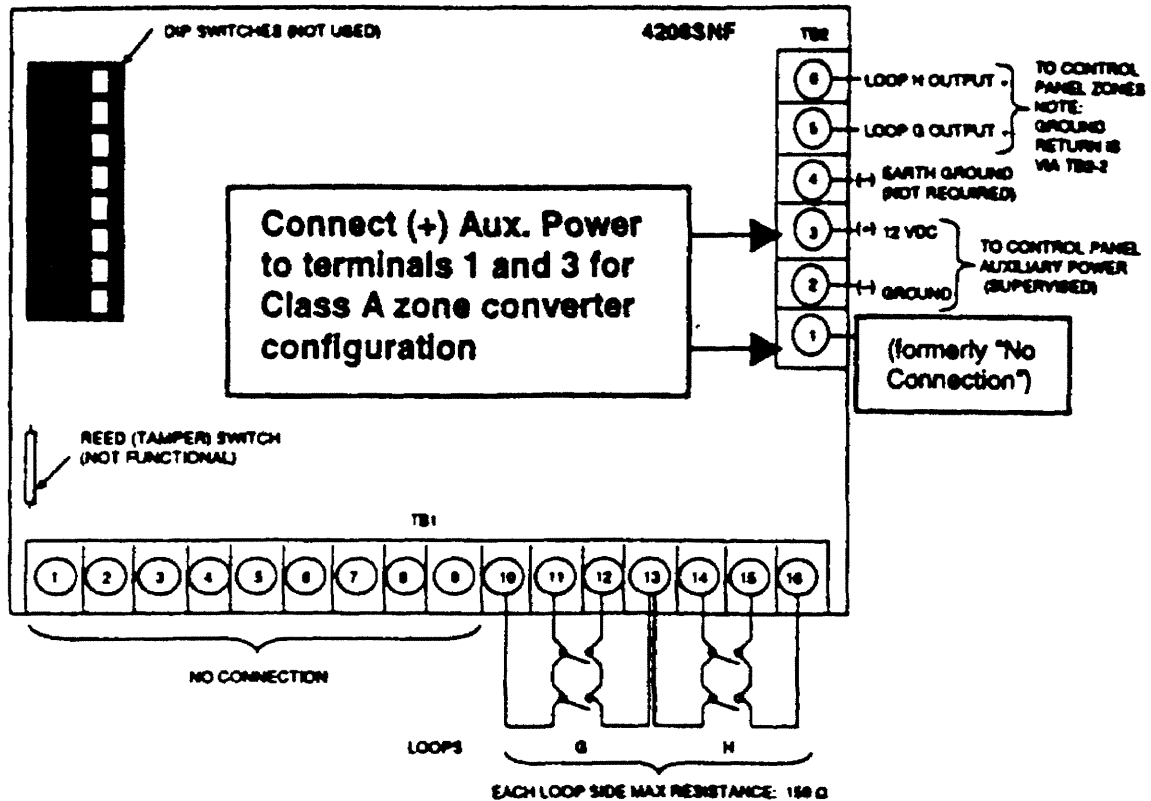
DIP SWITCHES (NOT USED)

4208SNF

TB2

6 LOOP H OUTPUT

5 LOOP G OUTPUT

TO CONTROL PANEL ZONES NOTE: GROUND RETURN IS VIA TB2-2

4 (–) EARTH GROUND (NOT REQUIRED)

3 (+) 12 VDC

2 (–) GROUND

TO CONTROL PANEL AUXILIARY POWER (SUPERVISED)

1

Connect (+) Aux. Power to terminals 1 and 3 for Class A zone converter configuration

(formerly "No Connection")

REED (TAMPER) SWITCH (NOT FUNCTIONAL)

TB1

1 2 3 4 5 6 7 8 9 10 11 12 13 14 15 16

NO CONNECTION

LOOPS G H

EACH LOOP SIDE MAX RESISTANCE: 150 Ω